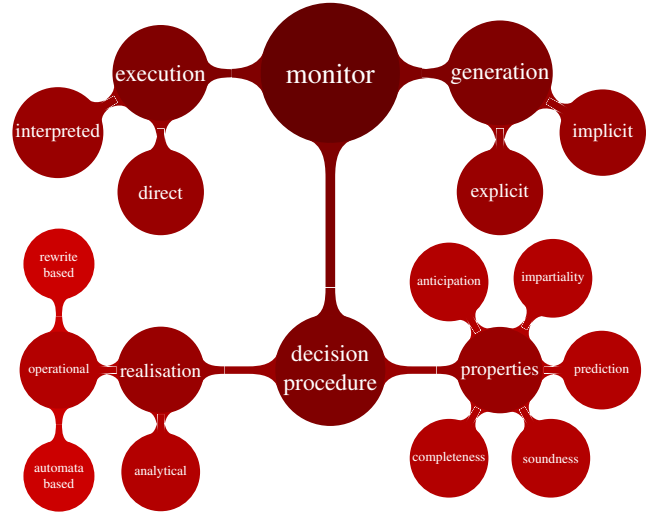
monitor

execution

interpreted

direct

generation

implicit

explicit

decision procedure

realisation

operational

rewrite based

automata based

analytical

properties

anticipation

impartiality

prediction

soundness

completeness